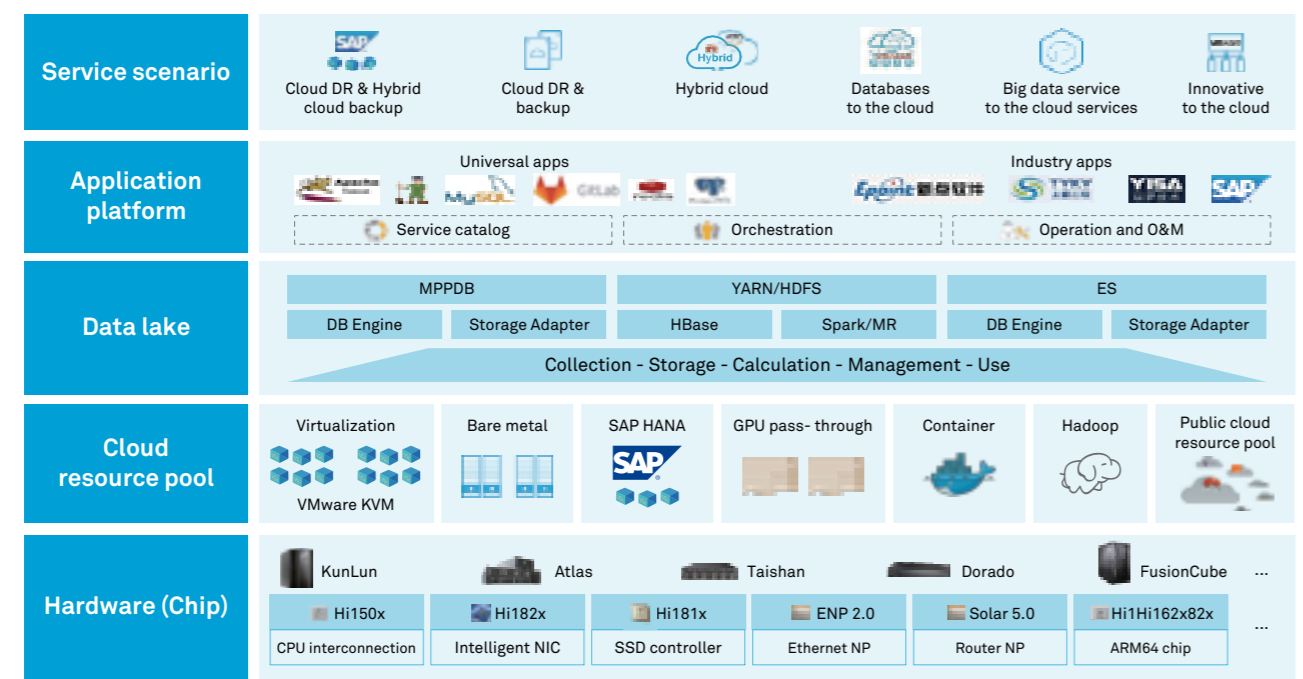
Service scenario

SAP

Cloud DR & Hybrid cloud backup

Cloud DR & backup

Hybrid

Hybrid cloud

Databases to the cloud

Big data service to the cloud services

Innovative to the cloud

Application platform

Universal apps

Apache

MySQL

GitLab

Industry apps

Epoint

YIGA

SAP

Service catalog

Orchestration

Operation and O&M

Data lake

MPPDB

YARN/HDFS

ES

DB Engine

Storage Adapter

HBase

Spark/MR

DB Engine

Storage Adapter

Collection - Storage - Calculation - Management - Use

Cloud resource pool

Virtualization

VMware KVM

Bare metal

SAP HANA

SAP

GPU pass- through

Container

Hadoop

Public cloud resource pool

Hardware (Chip)

KunLun

Atlas

Taishan

Dorado

FusionCube

...

Hi150x

Hi182x

Hi181x

ENP 2.0

Solar 5.0

Hi1Hi162x82x

...

CPU interconnection

Intelligent NIC

SSD controller

Ethernet NP

Router NP

ARM64 chip